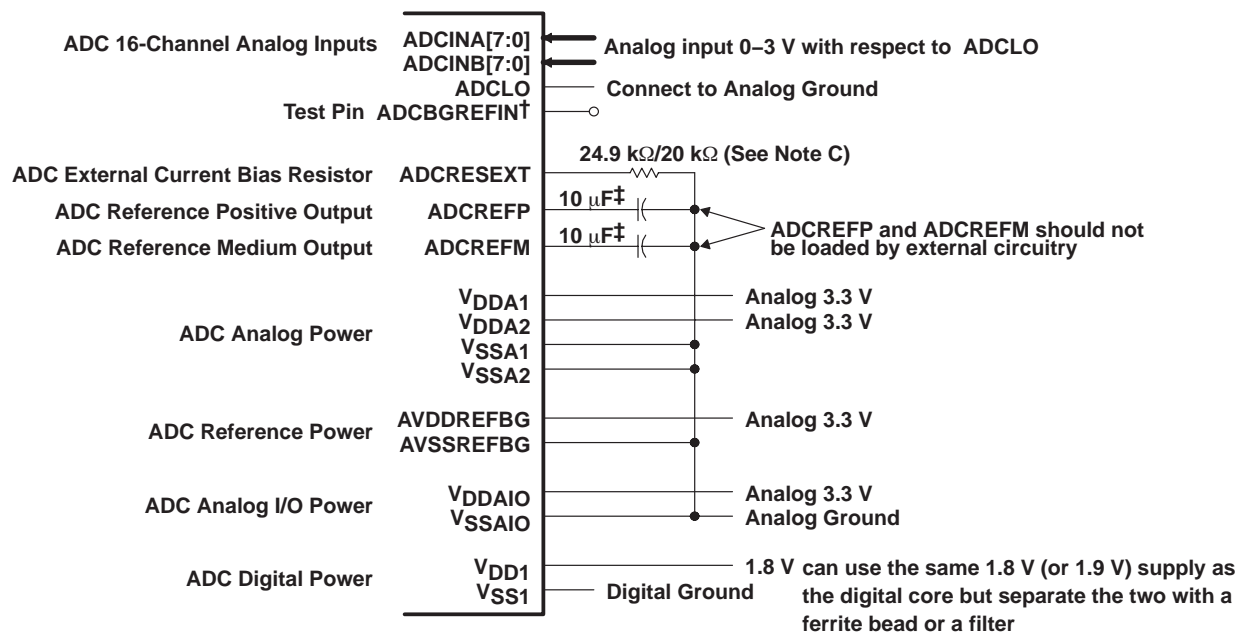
ADC 16-Channel Analog Inputs ADCINA[7:0]
ADCINB[7:0]
Analog input 0–3 V with respect to ADCLO
ADCLO
Connect to Analog Ground
Test Pin ADCBGREFIN†

24.9 kΩ/20 kΩ (See Note C)
ADC External Current Bias Resistor ADCRESEXT
ADC Reference Positive Output ADCREFP
10 μF‡
ADC Reference Medium Output ADCREFM
10 μF‡
ADCREFP and ADCREFM should not be loaded by external circuitry

ADC Analog Power
$V_{DDA1}$
$V_{DDA2}$
$V_{SSA1}$
$V_{SSA2}$
Analog 3.3 V
Analog 3.3 V

ADC Reference Power
AVDDREFBG
AVSSREFBG
Analog 3.3 V

ADC Analog I/O Power
$V_{DDAIO}$
$V_{SSAIO}$
Analog 3.3 V
Analog Ground

ADC Digital Power
$V_{DD1}$
$V_{SS1}$
1.8 V can use the same 1.8 V (or 1.9 V) supply as the digital core but separate the two with a ferrite bead or a filter
Digital Ground